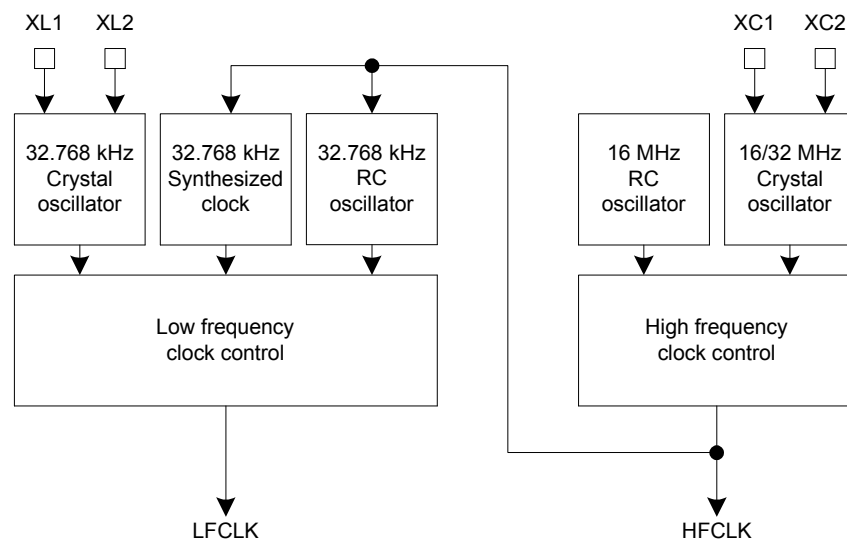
XL1
XL2
XC1
XC2

32.768 kHz Crystal oscillator

32.768 kHz Synthesized clock

32.768 kHz RC oscillator

16 MHz RC oscillator

16/32 MHz Crystal oscillator

Low frequency clock control

High frequency clock control

LFCLK

HFCLK